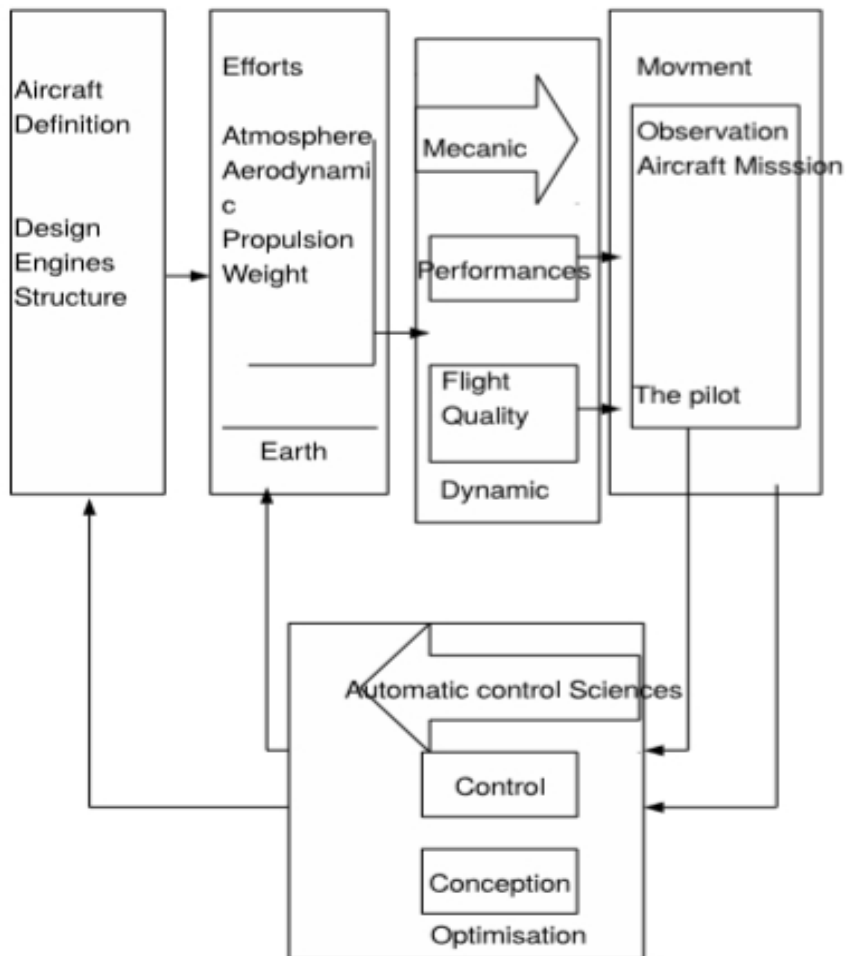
Aircraft Definition

Design
Engines
Structure

Efforts

Atmosphere
Aerodynamic
Propulsion
Weight

Earth

Mecanic

Performances

Flight Quality

Dynamic

Movment

Observation
Aircraft Misssion

The pilot

Automatic control Sciences

Control

Conception

Optimisation